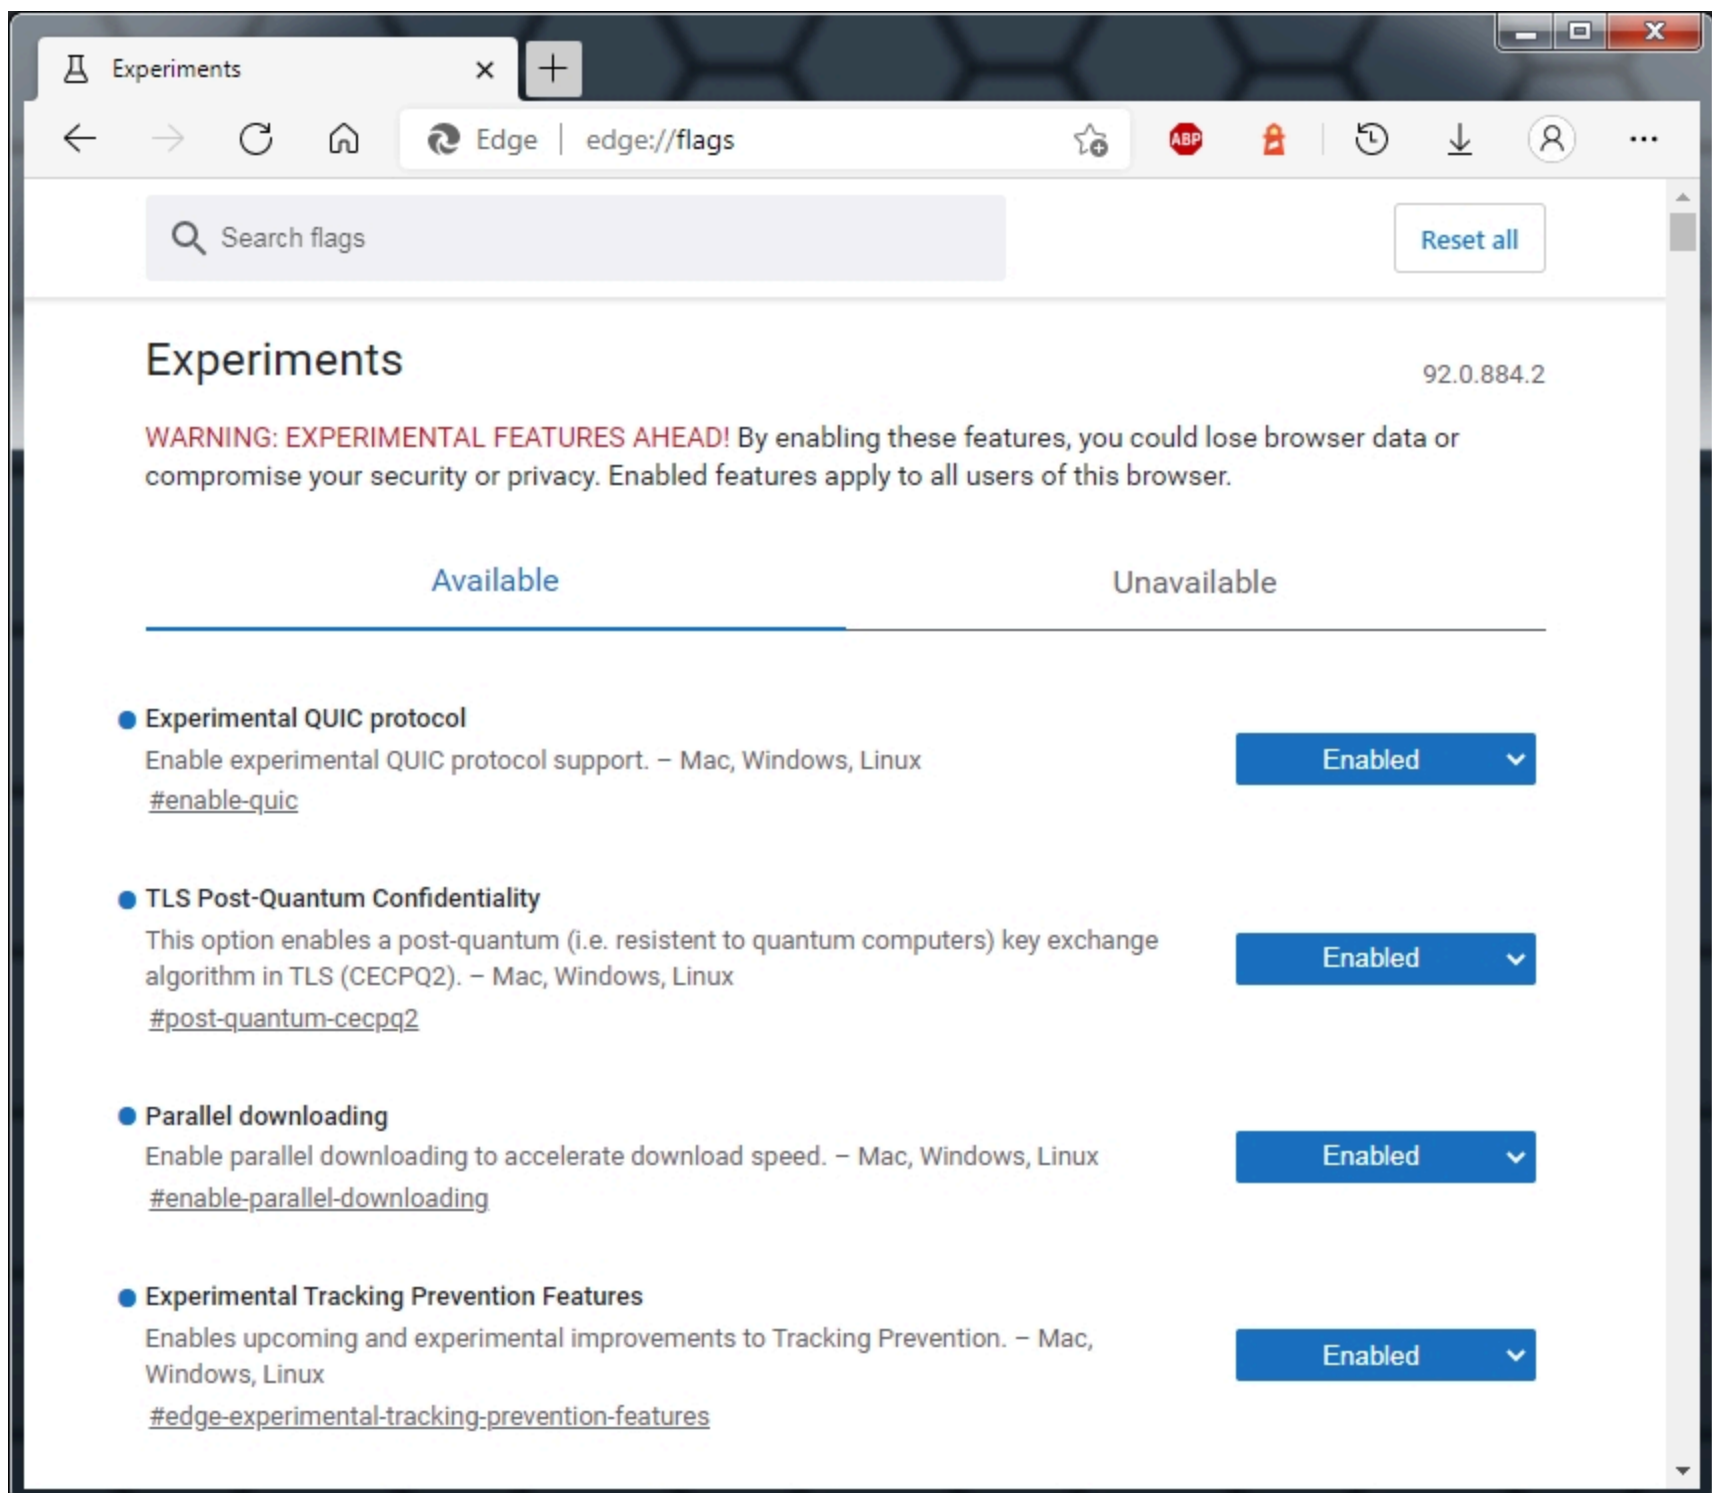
Experiments

Edge | edge://flags

ABP

Search flags

Reset all

Experiments

92.0.884.2

WARNING: EXPERIMENTAL FEATURES AHEAD! By enabling these features, you could lose browser data or compromise your security or privacy. Enabled features apply to all users of this browser.

Available

Unavailable

Experimental QUIC protocol
Enable experimental QUIC protocol support. – Mac, Windows, Linux
#enable-quic

Enabled

TLS Post-Quantum Confidentiality
This option enables a post-quantum (i.e. resistent to quantum computers) key exchange algorithm in TLS (CECPQ2). – Mac, Windows, Linux
#post-quantum-cecpq2

Enabled

Parallel downloading
Enable parallel downloading to accelerate download speed. – Mac, Windows, Linux
#enable-parallel-downloading

Enabled

Experimental Tracking Prevention Features
Enables upcoming and experimental improvements to Tracking Prevention. – Mac, Windows, Linux
#edge-experimental-tracking-prevention-features

Enabled